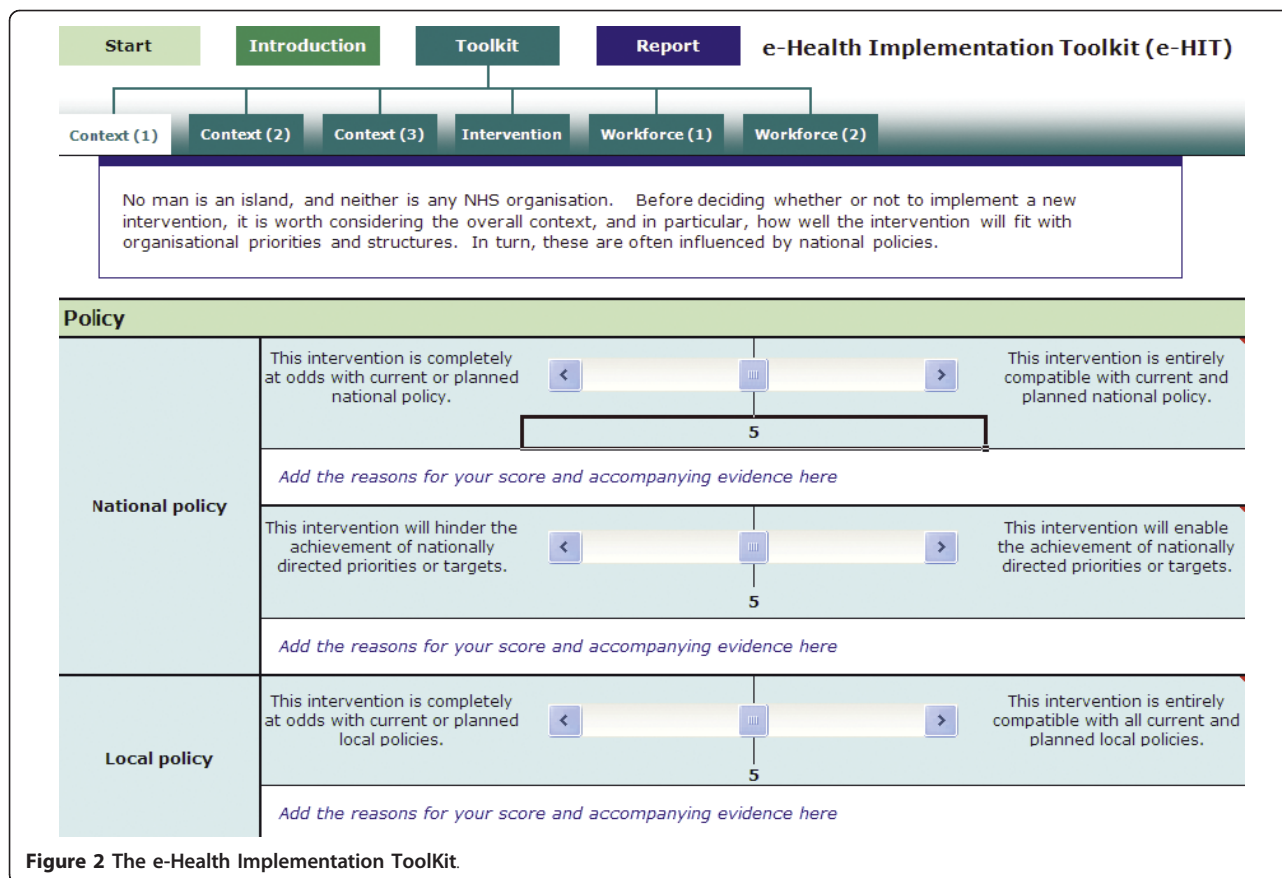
Start Introduction Toolkit Report e-Health Implementation Toolkit (e-HIT)

Context (1) Context (2) Context (3) Intervention Workforce (1) Workforce (2)

No man is an island, and neither is any NHS organisation. Before deciding whether or not to implement a new intervention, it is worth considering the overall context, and in particular, how well the intervention will fit with organisational priorities and structures. In turn, these are often influenced by national policies.

Policy

National policy

This intervention is completely at odds with current or planned national policy.

This intervention is entirely compatible with current and planned national policy.

5

Add the reasons for your score and accompanying evidence here

This intervention will hinder the achievement of nationally directed priorities or targets.

This intervention will enable the achievement of nationally directed priorities or targets.

5

Add the reasons for your score and accompanying evidence here

Local policy

This intervention is completely at odds with current or planned local policies.

This intervention is entirely compatible with all current and planned local policies.

5

Add the reasons for your score and accompanying evidence here

Figure 2 The e-Health Implementation ToolKit.